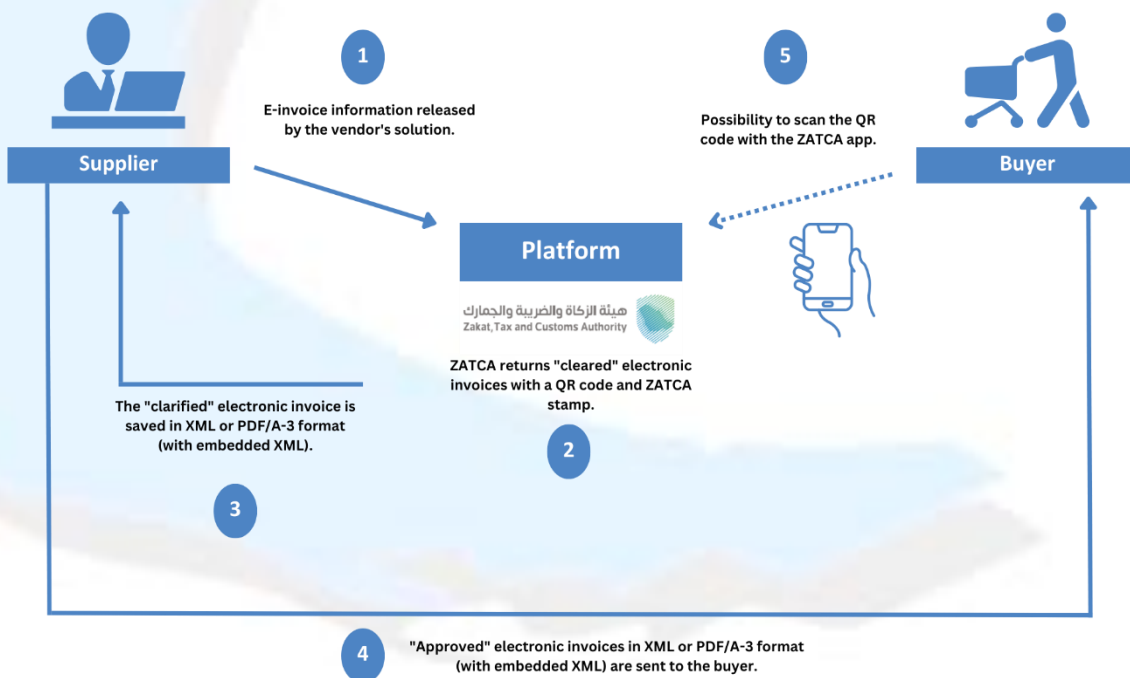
1

E-invoice information released by the vendor's solution.

5

Possibility to scan the QR code with the ZATCA app.

Supplier

Buyer

Platform

هيئة الزكاة والضريبة والجمارك
Zakat,Tax and Customs Authority

ZATCA returns "cleared" electronic invoices with a QR code and ZATCA stamp.

2

The "clarified" electronic invoice is saved in XML or PDF/A-3 format (with embedded XML).

3

4

"Approved" electronic invoices in XML or PDF/A-3 format (with embedded XML) are sent to the buyer.